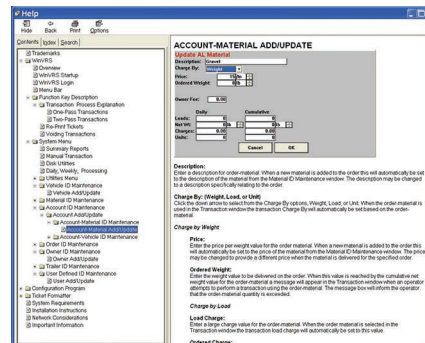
Help

Hide Back Print Options

Contents Index Search

Trademarks
WinVRS
Overview
WinVRS Startup
WinVRS Login
Menu Bar
Function Key Description
Transaction Process Explanation
One-Pass Transactions
Two-Pass Transactions
Re-Print Tickets
Voiding Transactions
System Menu
Summary Reports
Manual Transaction
Disk Utilities
Daily, Weekly, Processing
Utilities Menu
Vehicle ID Maintenance
Vehicle Add/Update
Material ID Maintenance
Account ID Maintenance
Account Add/Update
Account-Material ID Maintenance
Account-Material Add/Update
Account-Vehicle ID Maintenance
Order ID Maintenance
Owner ID Maintenance
Owner Add/Update
Trailer ID Maintenance
User Defined ID Maintenance
User Add/Update
Configuration Program
Ticket Formatter
System Requirements
Installation Instructions
Network Considerations
Important Information

ACCOUNT-MATERIAL ADD/UPDATE

Update AL Material
Description: Gravel
Charge by: Weight
Price: 15.00
Ordered Weight: 0
Owner Fee: 0.00
Daily Cumulative
Loads: 0 0
Net Wt: 0 0
Charges: 0.00 0.00
Units: 0 0
Cancel OK

Description:
Enter a description for order-material. When a new material is added to the order this will automatically be set to the description of the material from the Material ID Maintenance window. The description may be changed to a description specifically relating to the order.

Charge By: (Weight, Load, or Unit)
Click the down arrow to select from the Charge By options, Weight, Load, or Unit. When the order-material is used in the Transaction window the transaction Charge By will automatically be set based on the order-material.

Charge by Weight

Price:
Enter the price per weight value for the order material. When a new material is added to the order this will automatically be set to the price of the material from the Material ID Maintenance window. The price may be changed to provide a different price when the material is delivered for the specified order.

Ordered Weight:
Enter the weight value to be delivered on the order. When this value is reached by the cumulative net weight value for the order material a message will appear in the Transaction window when an operator attempts to perform a transaction using the order-material. The message box will inform the operator that the order material quantity is exceeded.

Charge by Load

Load Charge:
Enter a large charge value for the order-material. When the order material is selected in the Transaction window the transaction load charge will automatically be set to this value.

Ordered Charge: